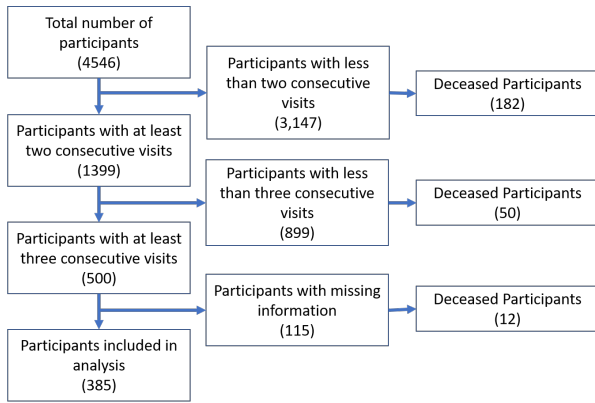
Total number of participants
(4546)

Participants with less than two consecutive visits
(3,147)

Deceased Participants
(182)

Participants with at least two consecutive visits
(1399)

Participants with less than three consecutive visits
(899)

Deceased Participants
(50)

Participants with at least three consecutive visits
(500)

Participants with missing information
(115)

Deceased Participants
(12)

Participants included in analysis
(385)